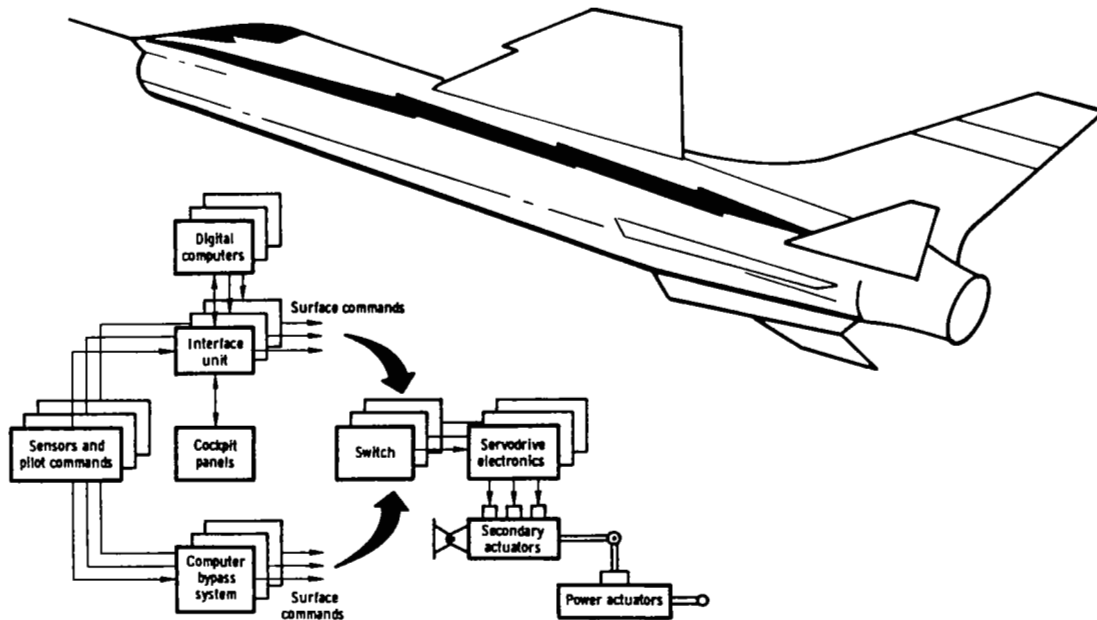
Digital computers

Surface commands

Interface unit

Sensors and pilot commands

Cockpit panels

Switch

Servodrive electronics

Secondary actuators

Computer bypass system

Surface commands

Power actuators